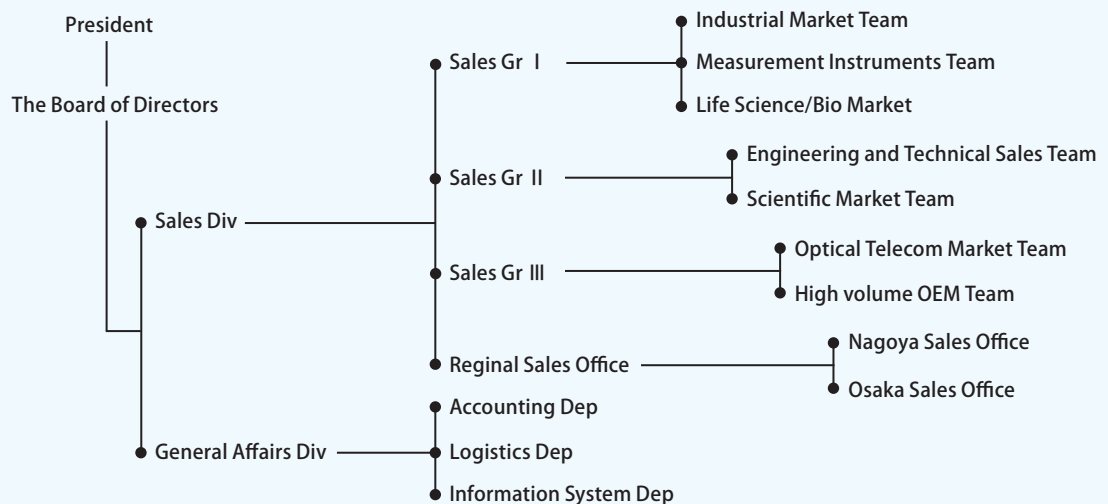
President

The Board of Directors

Sales Div

Sales Gr I

Industrial Market Team

Measurement Instruments Team

Life Science/Bio Market

Sales Gr II

Engineering and Technical Sales Team

Scientific Market Team

Sales Gr III

Optical Telecom Market Team

High volume OEM Team

Reginal Sales Office

Nagoya Sales Office

Osaka Sales Office

General Affairs Div

Accounting Dep

Logistics Dep

Information System Dep